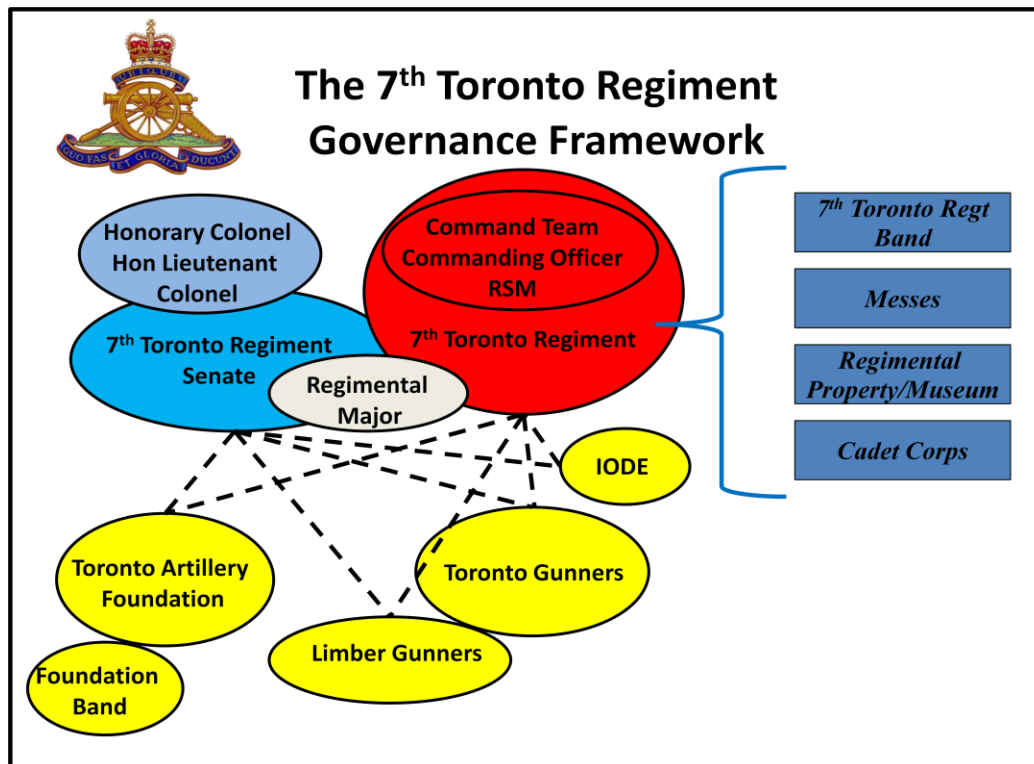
UBIQUE
QUO FAS ET GLORIA DUCUNT

The 7$^{th}$ Toronto Regiment Governance Framework

Honorary Colonel
Hon Lieutenant Colonel

7$^{th}$ Toronto Regiment Senate

Regimental Major

Command Team
Commanding Officer
RSM

7$^{th}$ Toronto Regiment

7$^{th}$ Toronto Regt Band

Messes

Regimental Property/Museum

Cadet Corps

IODE

Toronto Artillery Foundation

Toronto Gunners

Limber Gunners

Foundation Band